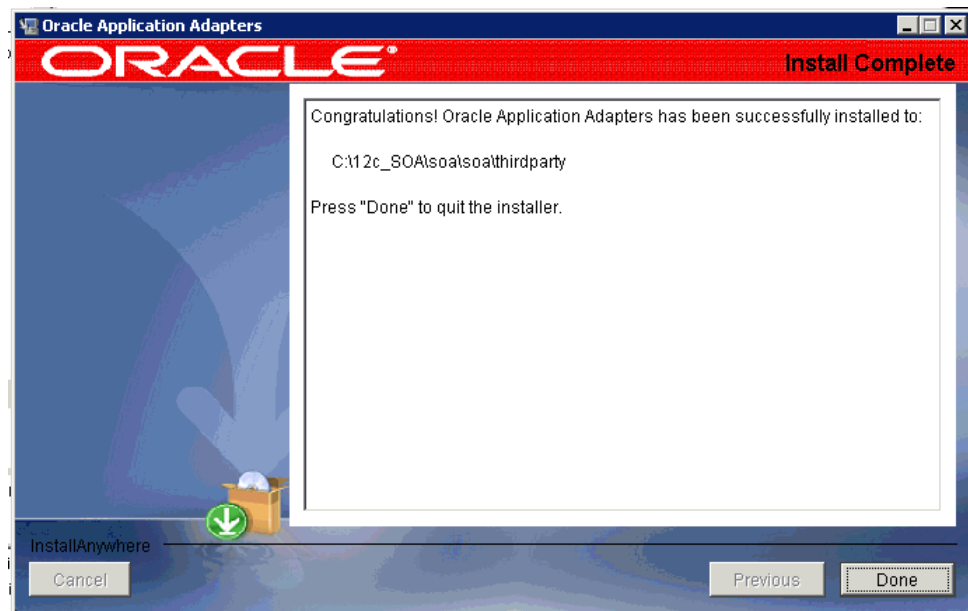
Oracle Application Adapters

ORACLE

Install Complete

Congratulations! Oracle Application Adapters has been successfully installed to:

C:\12c_SOA\soa\soa\thirdparty

Press "Done" to quit the installer.

InstallAnywhere

Cancel

Previous

Done